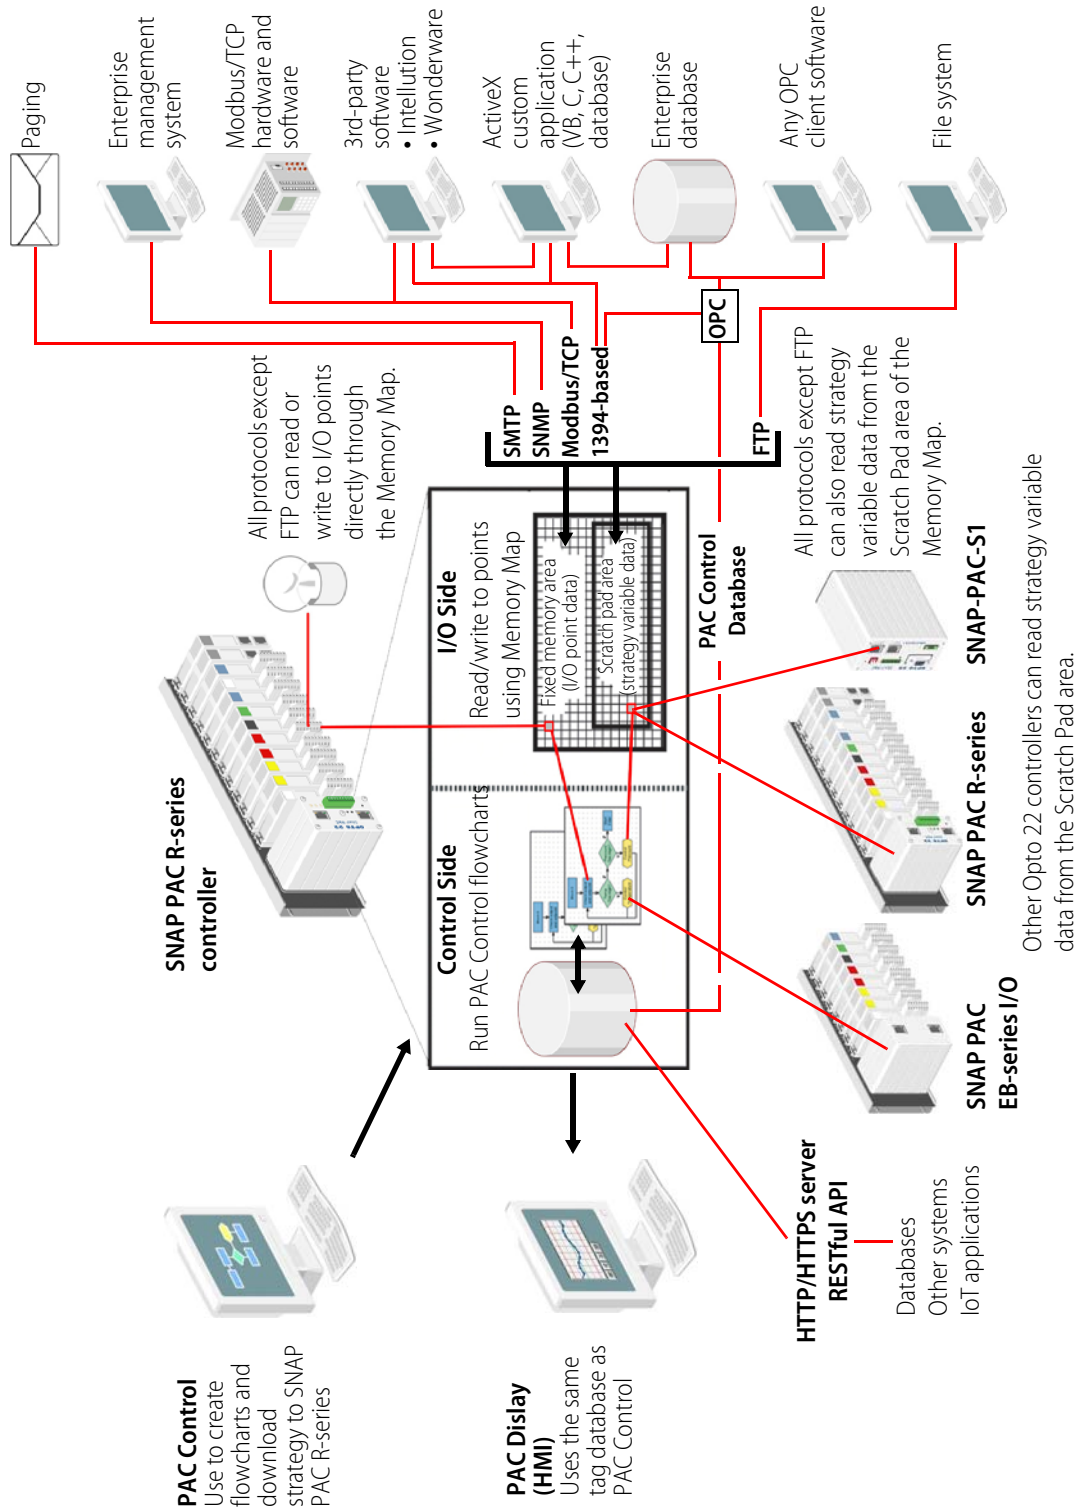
Paging

Enterprise management system

Modbus/TCP hardware and software

3rd-party software
• Intellution
• Wonderware

ActiveX custom application (VB, C, C++, database)

Enterprise database

Any OPC client software

File system

OPC

SMTP
SNMP
Modbus/TCP
1394-based

FTP

All protocols except FTP can read or write to I/O points directly through the Memory Map.

All protocols except FTP can also read strategy variable data from the Scratch Pad area of the Memory Map.

SNAP PAC R-series controller

I/O Side
Read/write to points using Memory Map

Fixed memory area (I/O point data)

Scratch pad area (strategy variable data)

PAC Control Database

Control Side
Run PAC Control flowcharts

SNAP-PAC-S1

SNAP PAC R-series

SNAP PAC EB-series I/O

Other Opto 22 controllers can read strategy variable data from the Scratch Pad area.

HTTP/HTTPS server RESTful API

Databases
Other systems
IoT applications

PAC Control
Use to create flowcharts and download strategy to SNAP PAC R-series

PAC Dislay (HMI)
Uses the same tag database as PAC Control